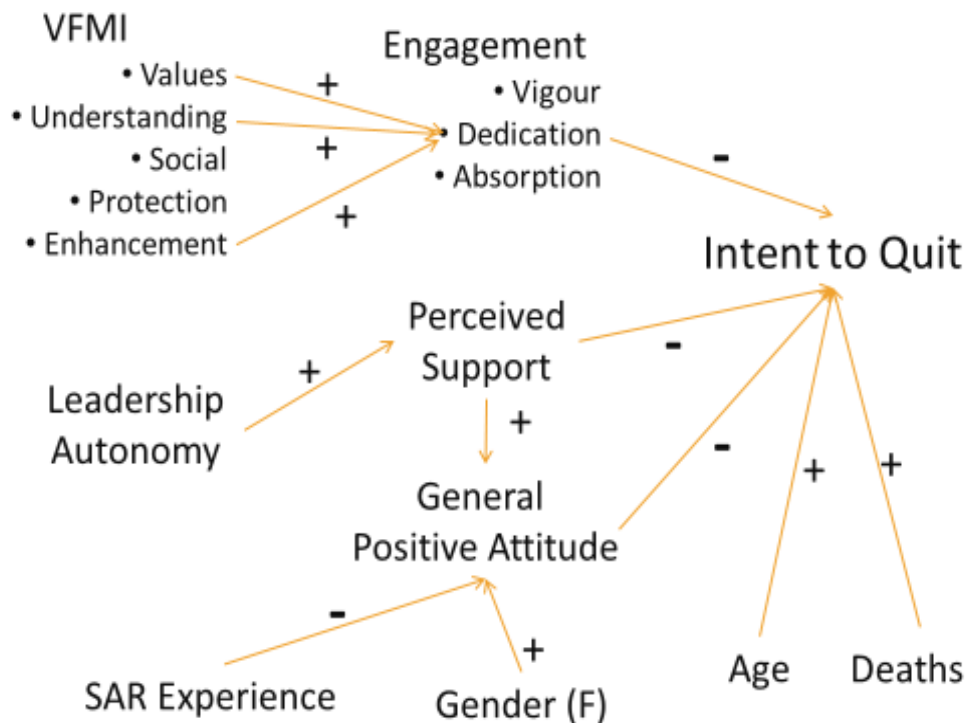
VFMI
• Values
• Understanding
• Social
• Protection
• Enhancement

+
+
+

Engagement
• Vigour
• Dedication
• Absorption

-

Intent to Quit

Perceived Support

-

+

Leadership Autonomy

+

General Positive Attitude

-

+

+

-

+

SAR Experience

Gender (F)

Age

Deaths